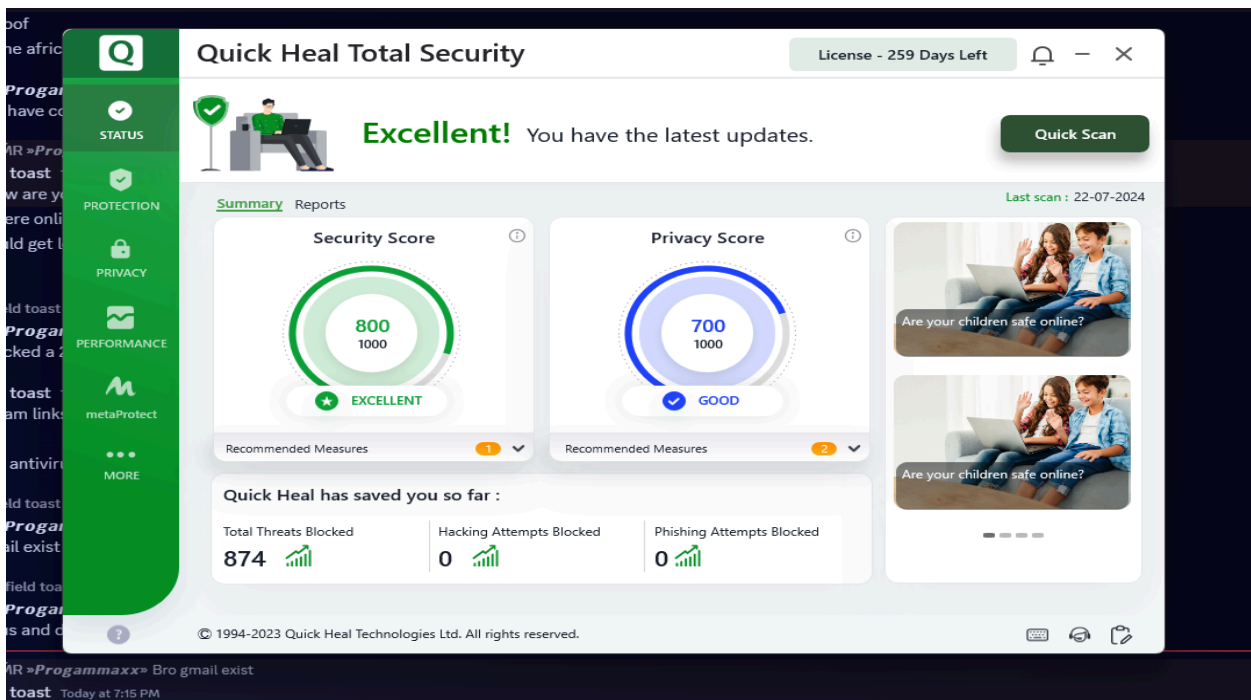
oof
ne afric
Progan
have co
MR »Prog
toast
w are yo
ere onli
ld get l
ld toast
Progan
cked a 2
toast
am links
antiviru
ld toast
Progan
ail exist
field toa
Progan
s and d

Q
Quick Heal Total Security
License - 259 Days Left

STATUS
PROTECTION
PRIVACY
PERFORMANCE
metaProtect
MORE

Excellent! You have the latest updates.
Quick Scan

Summary Reports
Last scan : 22-07-2024

Security Score
800
1000
EXCELLENT
Recommended Measures 1

Privacy Score
700
1000
GOOD
Recommended Measures 2

Are your children safe online?
Are your children safe online?

Quick Heal has saved you so far :
| Total Threats Blocked | Hacking Attempts Blocked | Phishing Attempts Blocked |
|---|---|---|
| 874 | 0 | 0 |

© 1994-2023 Quick Heal Technologies Ltd. All rights reserved.

MR »Progammaxx» Bro gmail exist
toast Today at 7:15 PM